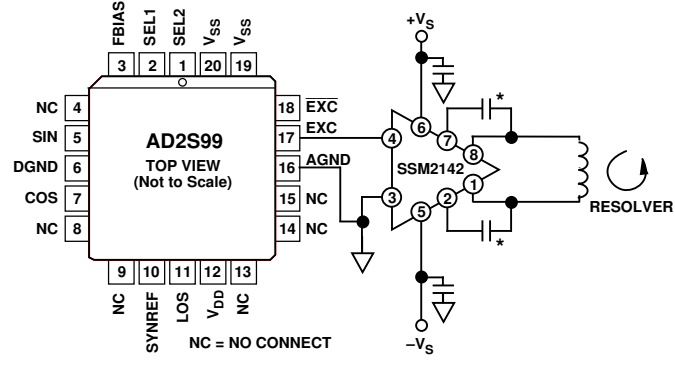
FBIAS SEL1 SEL2 $V_{SS}$ $V_{SS}$
3 2 1 20 19

NC 4
SIN 5
DGND 6
COS 7
NC 8

AD2S99
TOP VIEW
(Not to Scale)

18 $\overline{EXC}$
17 EXC
16 AGND
15 NC
14 NC

9 10 11 12 13
NC SYNREF LOS $V_{DD}$ NC

NC = NO CONNECT

$+V_S$
6 7 8 4 1 3 5 2
SSM2142
*
*
RESOLVER
$-V_S$